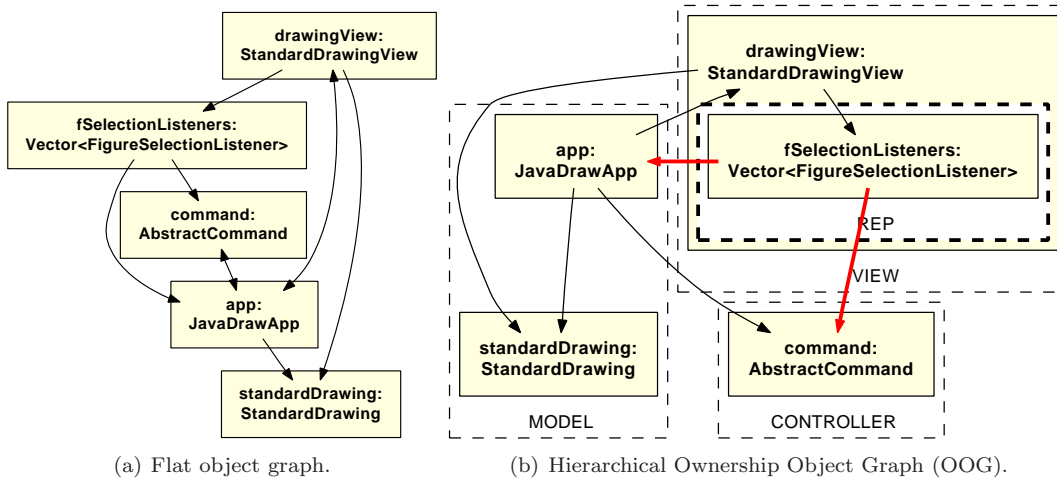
drawingView:
StandardDrawingView

fSelectionListeners:
Vector<FigureSelectionListener>

command:
AbstractCommand

app:
JavaDrawApp

standardDrawing:
StandardDrawing

(a) Flat object graph.

drawingView:
StandardDrawingView

app:
JavaDrawApp

fSelectionListeners:
Vector<FigureSelectionListener>

REP

VIEW

standardDrawing:
StandardDrawing

MODEL

command:
AbstractCommand

CONTROLLER

(b) Hierarchical Ownership Object Graph (OOG).